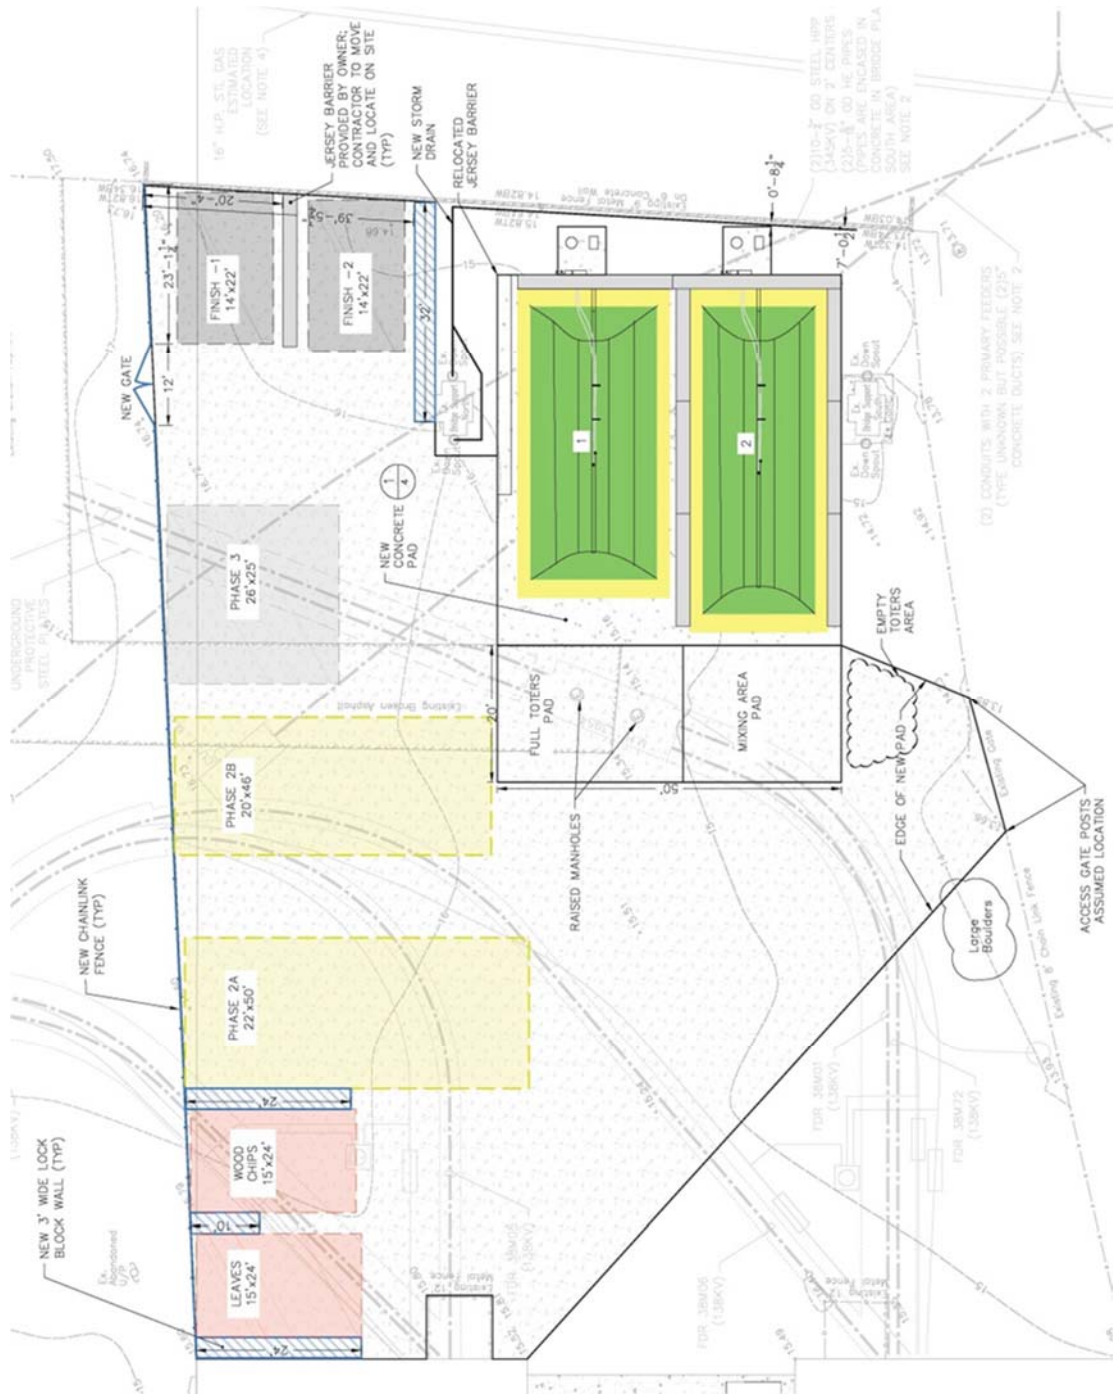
NEW 3' WIDE LOCK BLOCK WALL (TYP)

LEAVES 15'x24'

24'

10'

WOOD CHIPS 15'x24'

24'

NEW CHAINLINK FENCE (TYP)

PHASE 2A 22'x50'

PHASE 2B 20'x46'

PHASE 3 26'x25'

UNDERGROUND PROTECTIVE STEEL PIPES

NEW GATE

12'

23'-1½"

20'-4"

FINISH -1 14'x22'

FINISH -2 14'x22'

39'-5½"

32'

JERSEY BARRIER PROVIDED BY OWNER; CONTRACTOR TO MOVE AND LOCATE ON SITE (TYP)

NEW STORM DRAIN

RELOCATED JERSEY BARRIER

16" H.P. STL GAS ESTIMATED LOCATION (SEE NOTE 4)

(2)10-⅞" OD STEEL HPP (345KV) ON 2' CENTERS (2)6-⅝" OD HE PIPES (PIPES ARE ENCASED IN CONCRETE IN BRIDGE PLA SOUTH AREA) SEE NOTE 2

0'-8¾"

7'-0¾"

NEW CONCRETE PAD

1
4

1

2

Existing Broken Asphalt

20'

FULL TOTERS PAD

MIXING AREA PAD

50'

RAISED MANHOLES

EMPTY TOTERS AREA

EDGE OF NEW PAD

Large Boulders

ACCESS GATE POSTS ASSUMED LOCATION

(2) CONDUITS WITH 2 PRIMARY FEEDERS (TYPE UNKNOWN BUT POSSIBLE (2)5" CONCRETE DUCTS) SEE NOTE 2

Existing 8' Chain Link Fence

Existing Gate

FDR 38M01 (138KV)

FDR 38M72 (138KV)

FDR 38M06 (138KV)

Metal Fence